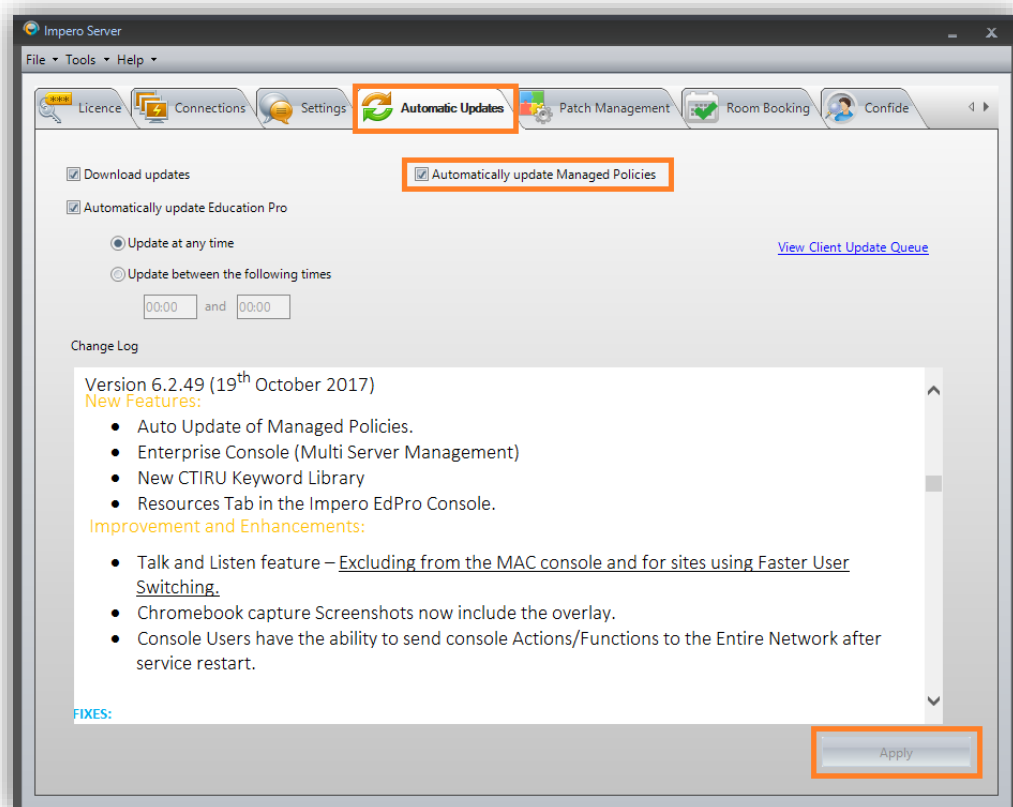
Impero Server

File ▾ Tools ▾ Help ▾

Licence | Connections | Settings | Automatic Updates | Patch Management | Room Booking | Confide

Download updates

Automatically update Managed Policies

Automatically update Education Pro

Update at any time

Update between the following times

00:00 and 00:00

View Client Update Queue

Change Log

Version 6.2.49 (19$^{th}$ October 2017)

New Features:

- Auto Update of Managed Policies.
- Enterprise Console (Multi Server Management)
- New CTIRU Keyword Library
- Resources Tab in the Impero EdPro Console.

Improvement and Enhancements:

- Talk and Listen feature – Excluding from the MAC console and for sites using Faster User Switching.
- Chromebook capture Screenshots now include the overlay.
- Console Users have the ability to send console Actions/Functions to the Entire Network after service restart.

FIXES:

Apply